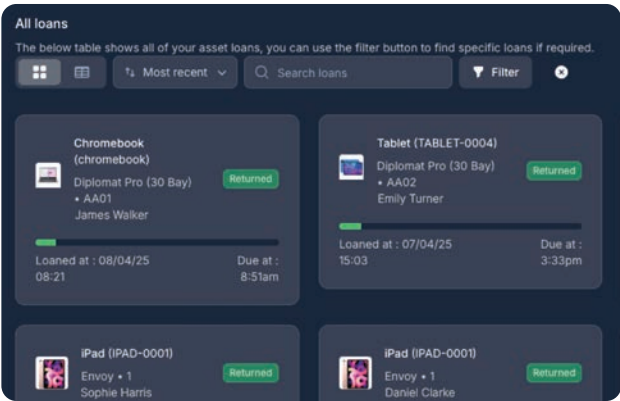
All loans

The below table shows all of your asset loans, you can use the filter button to find specific loans if required.

Most recent

Search loans

Filter

Chromebook (chromebook)

Diplomat Pro (30 Bay) • AA01

James Walker

Returned

Loaned at : 08/04/25 08:21

Due at : 8:51am

Tablet (TABLET-0004)

Diplomat Pro (30 Bay) • AA02

Emily Turner

Returned

Loaned at : 07/04/25 15:03

Due at : 3:33pm

iPad (IPAD-0001)

Envoy • 1

Sophie Harris

Returned

iPad (IPAD-0001)

Envoy • 1

Daniel Clarke

Returned